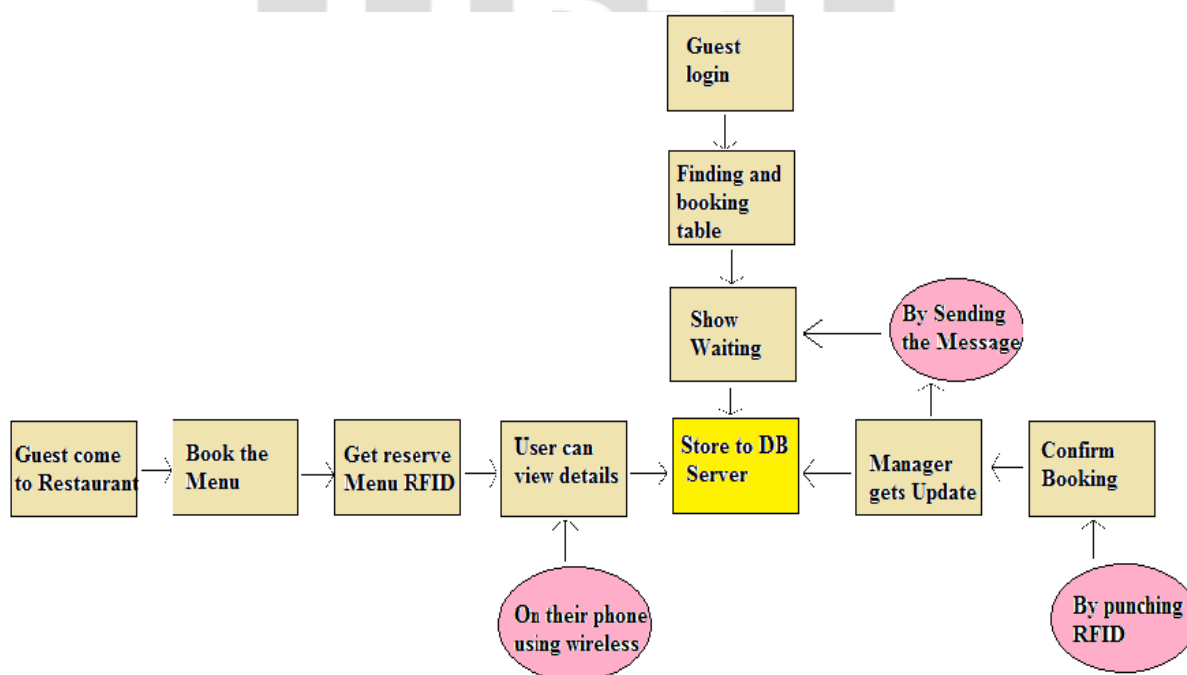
Guest login

Finding and booking table

Show Waiting

By Sending the Message

Guest come to Restaurant

Book the Menu

Get reserve Menu RFID

User can view details

Store to DB Server

Manager gets Update

Confirm Booking

On their phone using wireless

By punching RFID